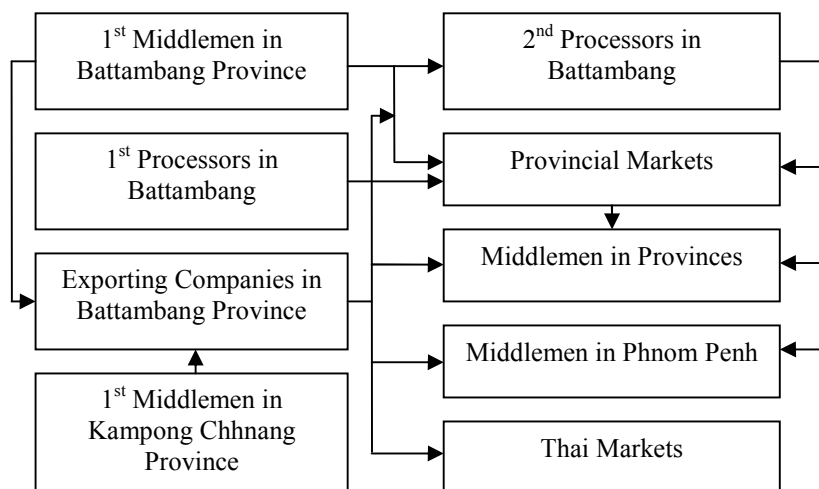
1$^{st}$ Middlemen in Battambang Province

1$^{st}$ Processors in Battambang

Exporting Companies in Battambang Province

1$^{st}$ Middlemen in Kampong Chhnang Province

2$^{nd}$ Processors in Battambang

Provincial Markets

Middlemen in Provinces

Middlemen in Phnom Penh

Thai Markets